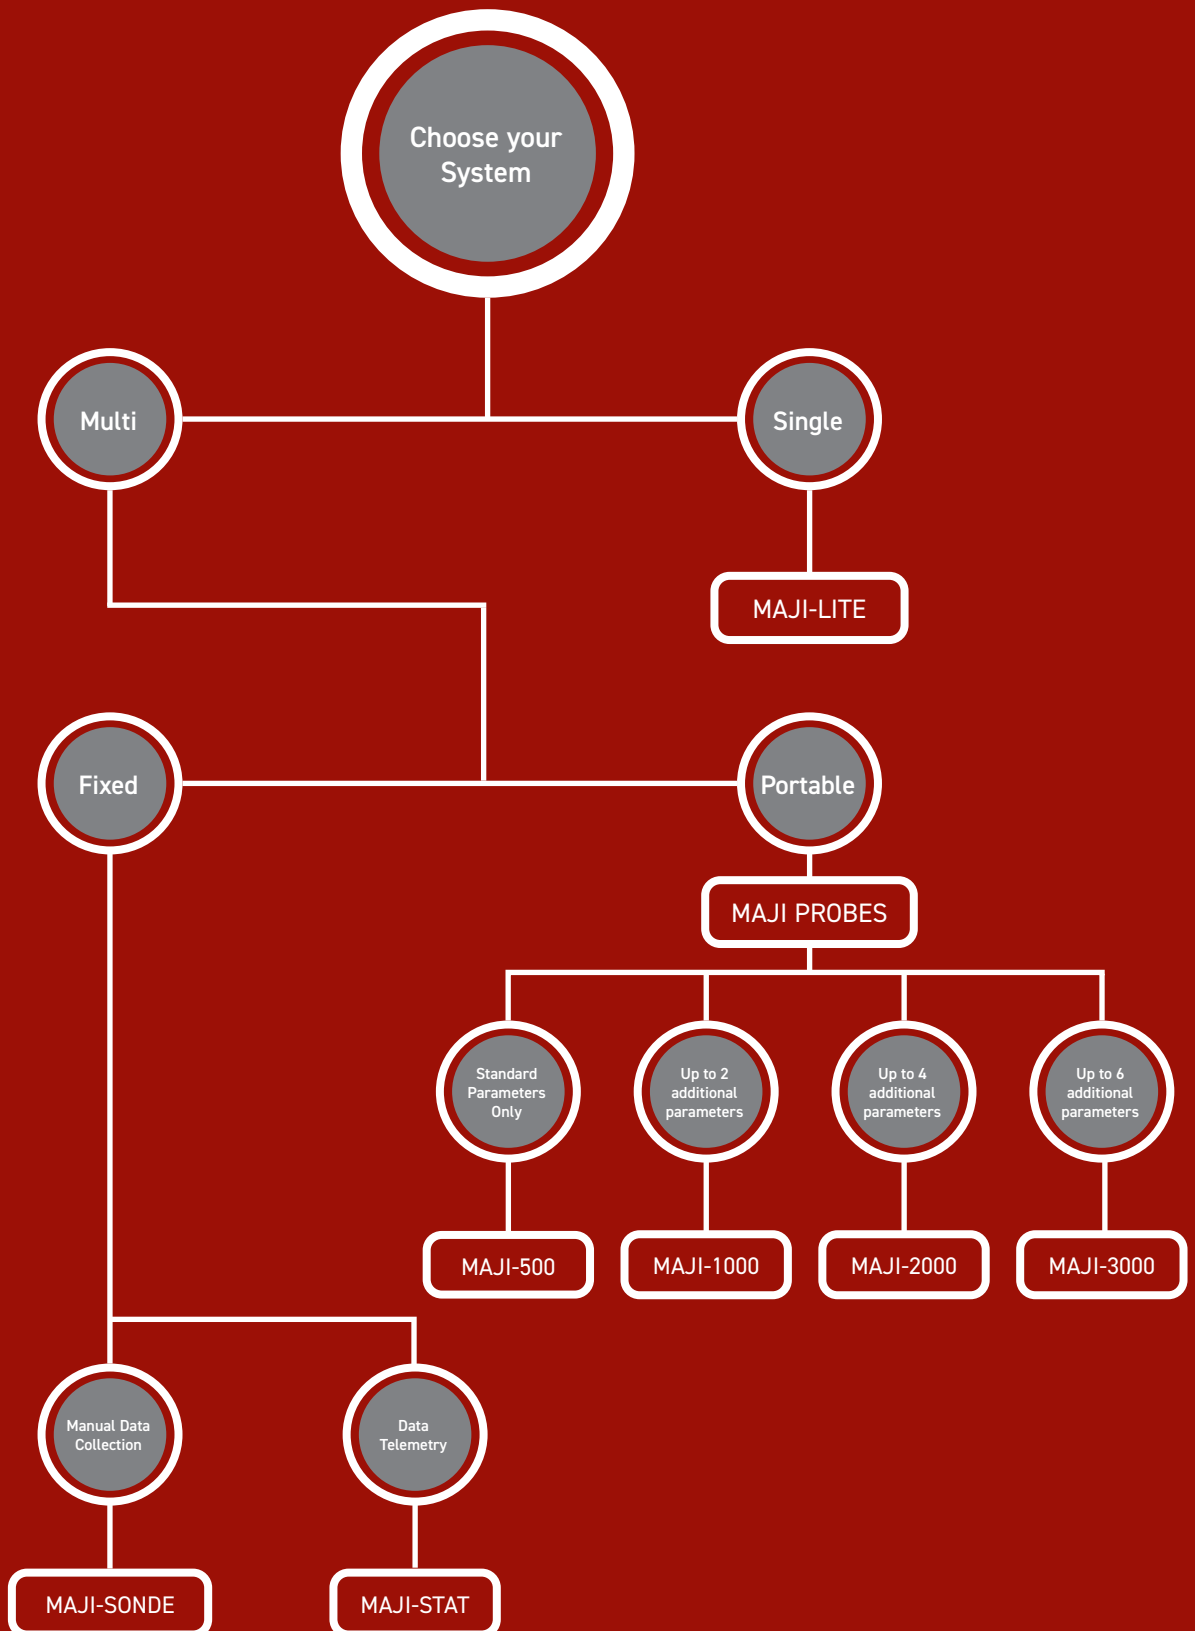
Choose your System

Multi

Single

MAJI-LITE

Fixed

Portable

MAJI PROBES

Standard Parameters Only

Up to 2 additional parameters

Up to 4 additional parameters

Up to 6 additional parameters

MAJI-500

MAJI-1000

MAJI-2000

MAJI-3000

Manual Data Collection

Data Telemetry

MAJI-SONDE

MAJI-STAT